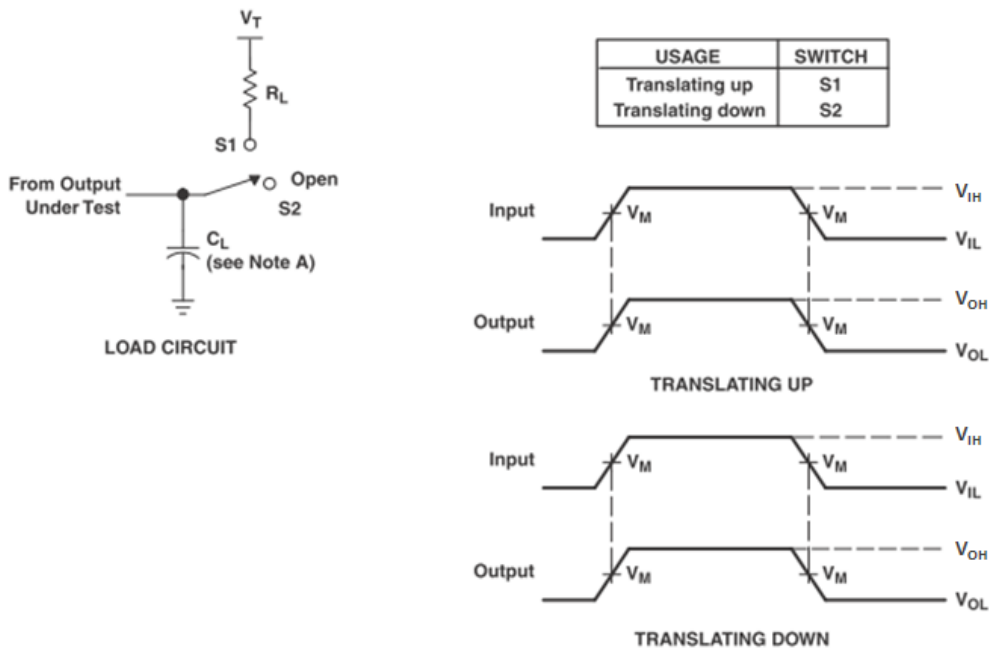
$V_T$

$R_L$

S1

From Output Under Test

Open

S2

$C_L$
(see Note A)

LOAD CIRCUIT

| USAGE | SWITCH |
|---|---|
| Translating up | S1 |
| Translating down | S2 |

Input

$V_M$

$V_M$

$V_{IH}$

$V_{IL}$

Output

$V_M$

$V_M$

$V_{OH}$

$V_{OL}$

TRANSLATING UP

Input

$V_M$

$V_M$

$V_{IH}$

$V_{IL}$

Output

$V_M$

$V_M$

$V_{OH}$

$V_{OL}$

TRANSLATING DOWN